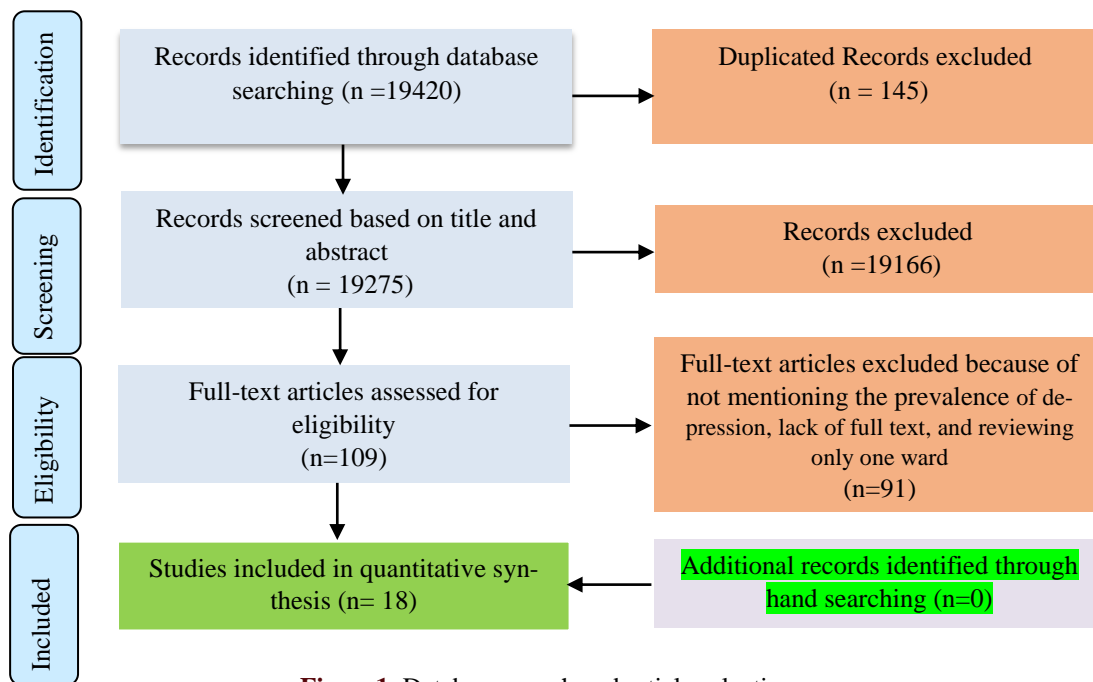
Identification

Records identified through database searching (n =19420)

Duplicated Records excluded (n = 145)

Screening

Records screened based on title and abstract (n = 19275)

Records excluded (n =19166)

Eligibility

Full-text articles assessed for eligibility (n=109)

Full-text articles excluded because of not mentioning the prevalence of depression, lack of full text, and reviewing only one ward (n=91)

Included

Studies included in quantitative synthesis (n= 18)

Additional records identified through hand searching (n=0)

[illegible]